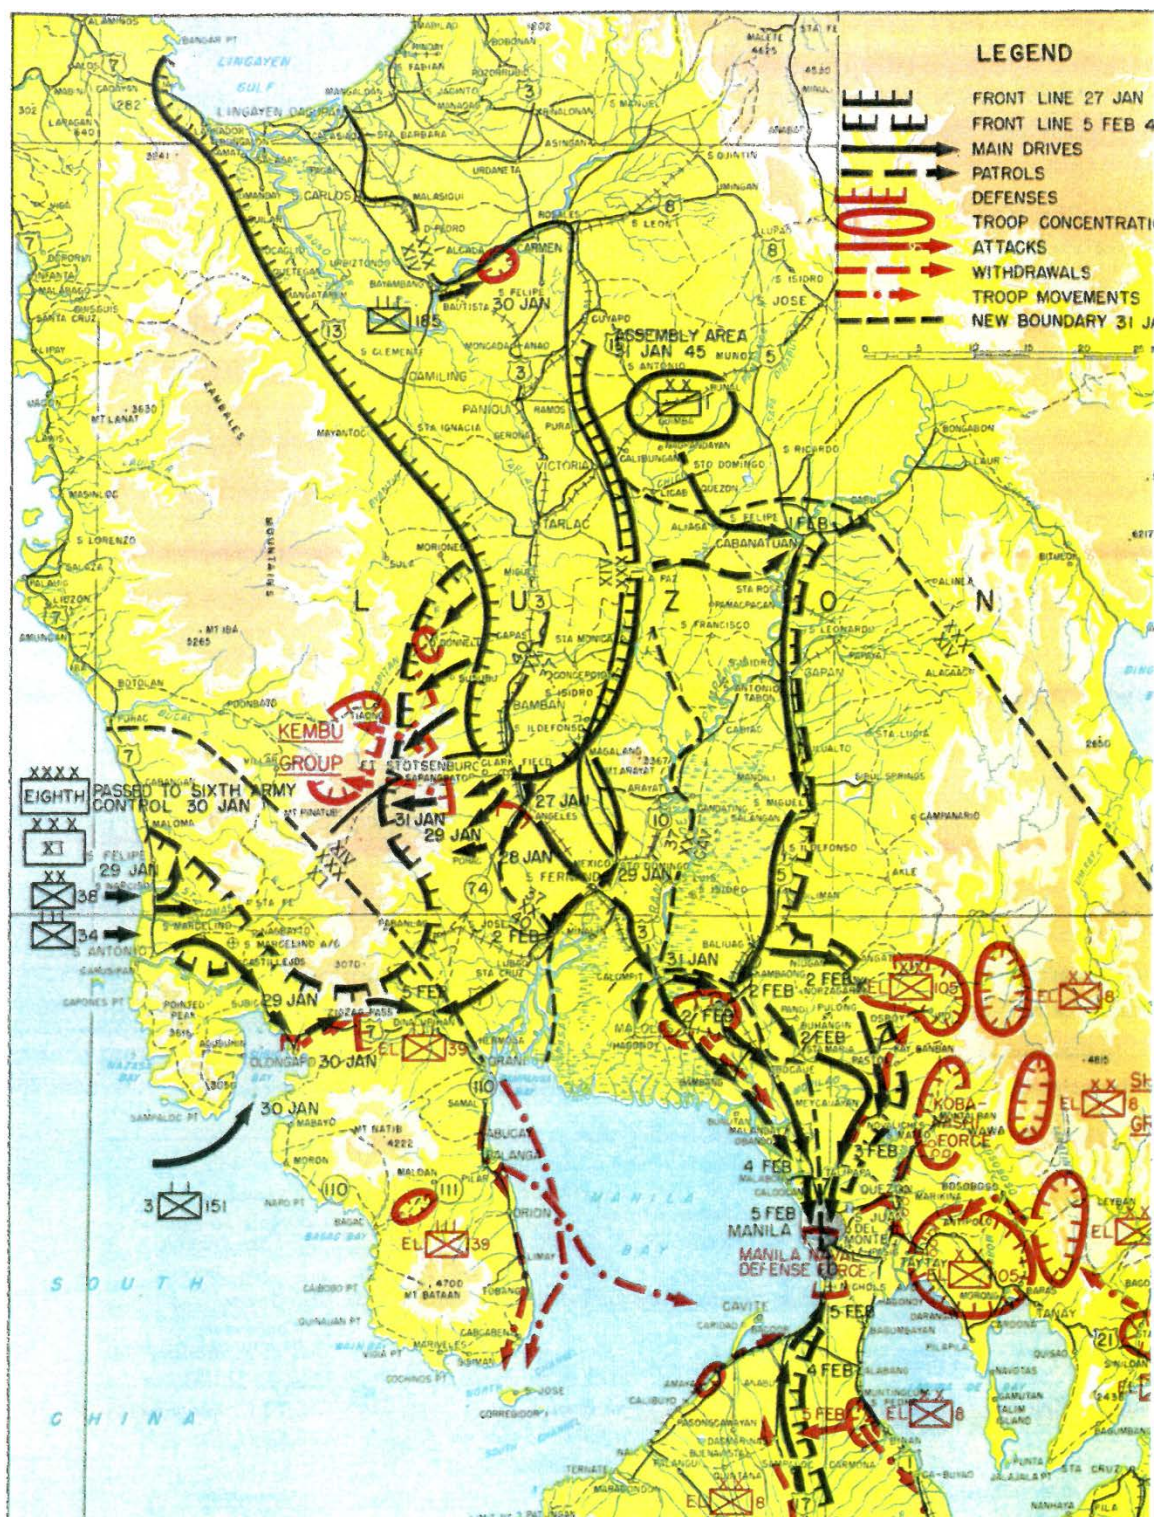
LEGEND

FRONT LINE 27 JAN
FRONT LINE 5 FEB 4
MAIN DRIVES
PATROLS
DEFENSES
TROOP CONCENTRATI
ATTACKS
WITHDRAWALS
TROOP MOVEMENTS
NEW BOUNDARY 31 JA

LINGAYEN GULF
LINGAYEN
S CARLOS
CARMEN
BAUTISTA 30 JAN
185
S FELIPE
CUYAPO
ASSEMBLY AREA 31 JAN 45
MUNOZ
S JOSE
S CLEMENTE
CAMILING
PANIQUI
VICTORIA
TARLAC
CABANATUAN
1 FEB
L U Z O N
S FRANCISCO
KEMBU GROUP
FT STOTSENBURG
CLARK FIELD
BAMBAN
27 JAN
31 JAN
29 JAN
28 JAN
29 JAN
ANGELES
S FERNANDO
XXXX
EIGHTH
PASSED TO SIXTH ARMY CONTROL 30 JAN
XXX
XI
S FELIPE 29 JAN
38
34
S ANTONIO
S MARCELINO
29 JAN
5 FEB
2 FEB
31 JAN
2 FEB
2 FEB
2 FEB
OLONGAPO 30 JAN
EL 39
30 JAN
3 151
EL 39
MT BATAAN
ORION
MANILA BAY
4 FEB
5 FEB
MANILA
MANILA NAVAL DEFENSE FORCE
CAVITE
5 FEB
4 FEB
5 FEB
EL 8
EL 8
KOBAYASHI FORCE
EL 105
EL 8
EL 105
CORREGIDOR
S O U T H
C H I N A